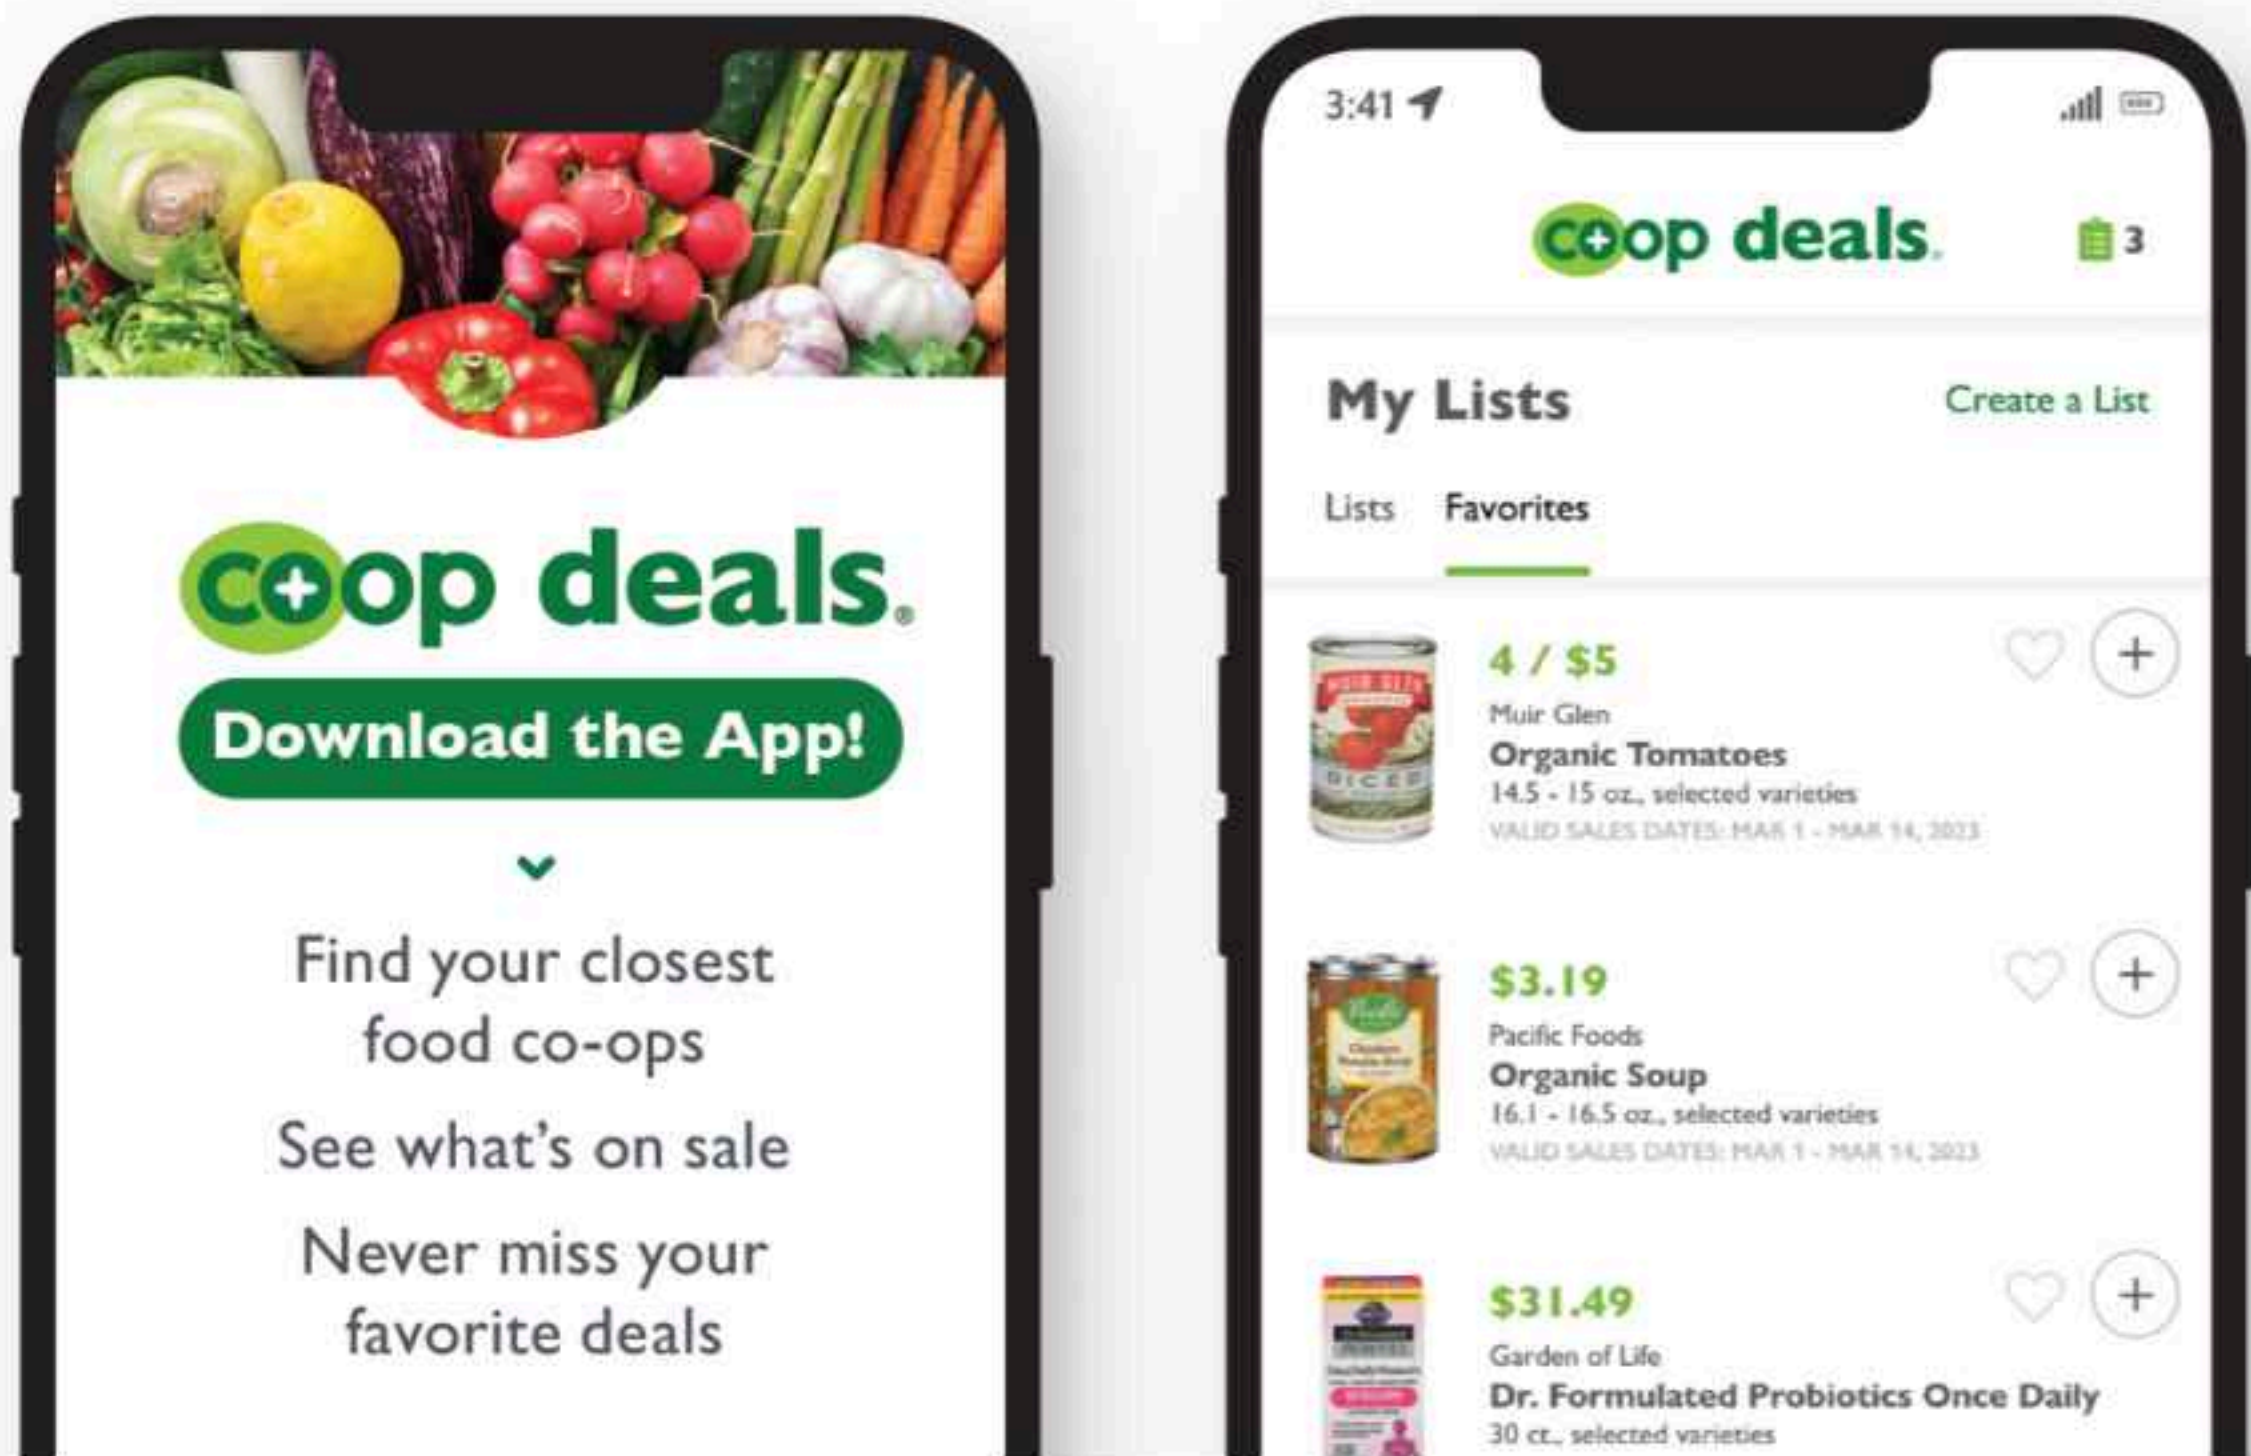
coop deals.

Download the App!

Find your closest food co-ops

See what's on sale

Never miss your favorite deals

3:41

coop deals. 3

My Lists

Create a List

Lists Favorites

4 / $5
Muir Glen
Organic Tomatoes
14.5 - 15 oz., selected varieties
VALID SALES DATES: MAR 1 - MAR 14, 2023

$3.19
Pacific Foods
Organic Soup
16.1 - 16.5 oz., selected varieties
VALID SALES DATES: MAR 1 - MAR 14, 2023

$31.49
Garden of Life
Dr. Formulated Probiotics Once Daily
30 ct., selected varieties